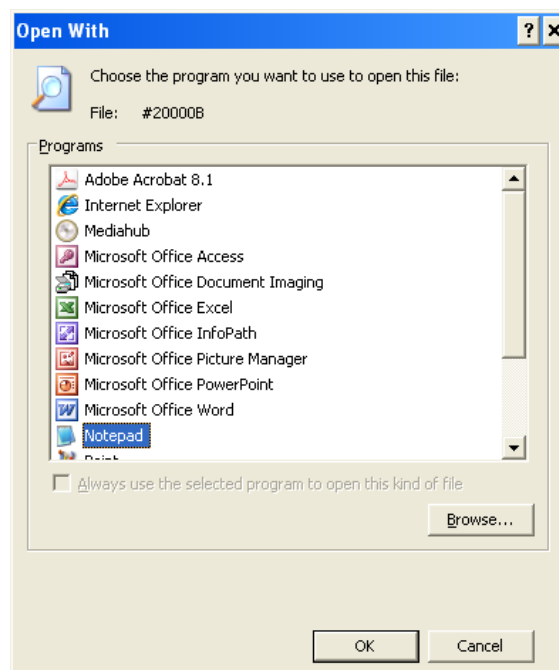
Open With

?

Choose the program you want to use to open this file:

File: #20000B

Programs

Adobe Acrobat 8.1
Internet Explorer
Mediahub
Microsoft Office Access
Microsoft Office Document Imaging
Microsoft Office Excel
Microsoft Office InfoPath
Microsoft Office Picture Manager
Microsoft Office PowerPoint
Microsoft Office Word
Notepad
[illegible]

Always use the selected program to open this kind of file

Browse...

OK

Cancel